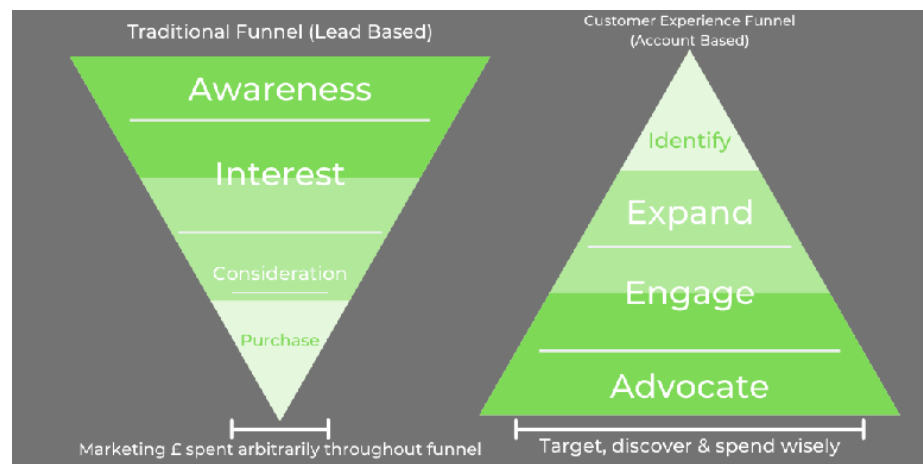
Traditional Funnel (Lead Based)

Awareness

Interest

Consideration

Purchase

Marketing £ spent arbitrarily throughout funnel

Customer Experience Funnel (Account Based)

Identify

Expand

Engage

Advocate

Target, discover & spend wisely